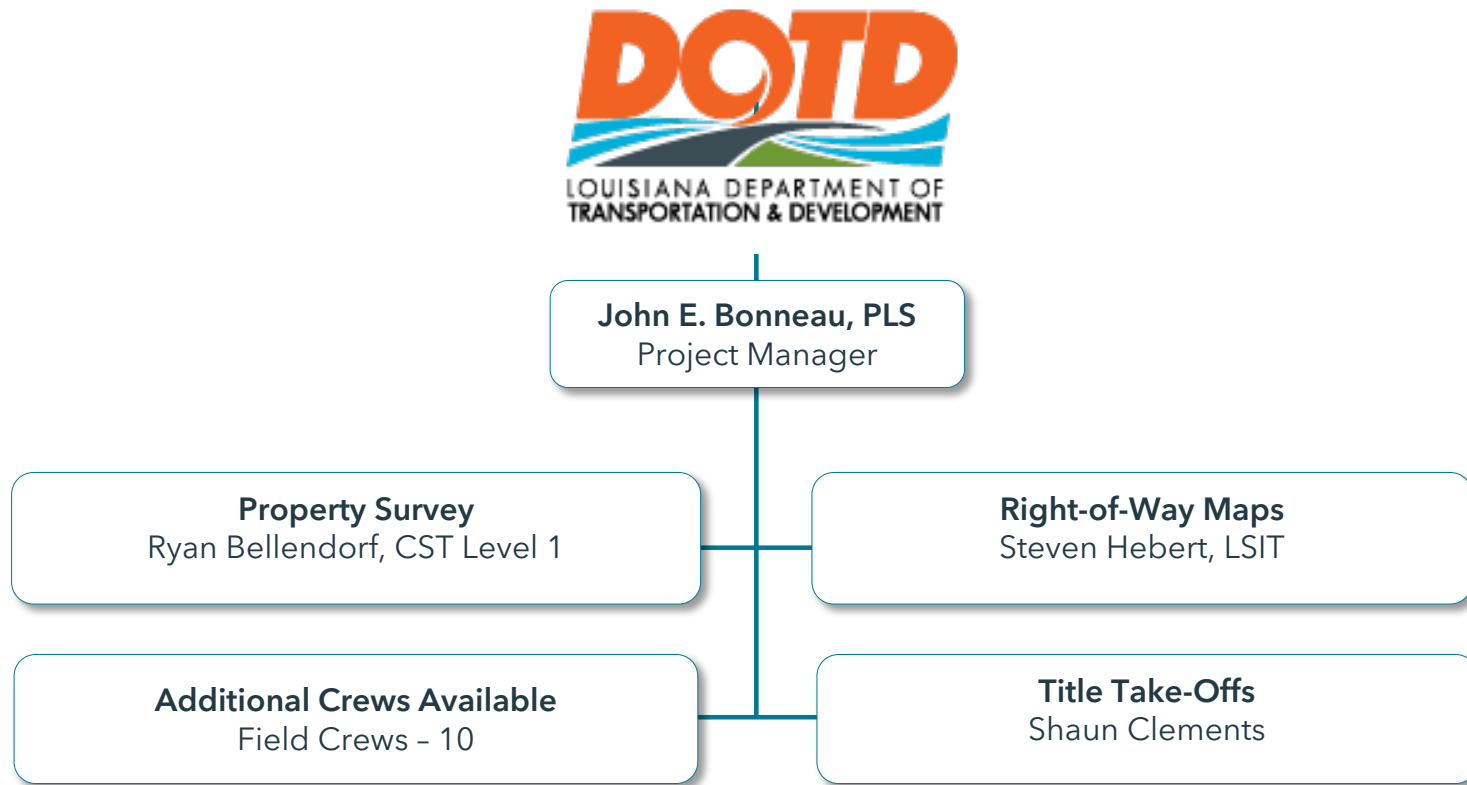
DOTD
LOUISIANA DEPARTMENT OF
TRANSPORTATION & DEVELOPMENT

John E. Bonneau, PLS
Project Manager

Property Survey
Ryan Bellendorf, CST Level 1

Right-of-Way Maps
Steven Hebert, LSIT

Additional Crews Available
Field Crews – 10

Title Take-Offs
Shaun Clements